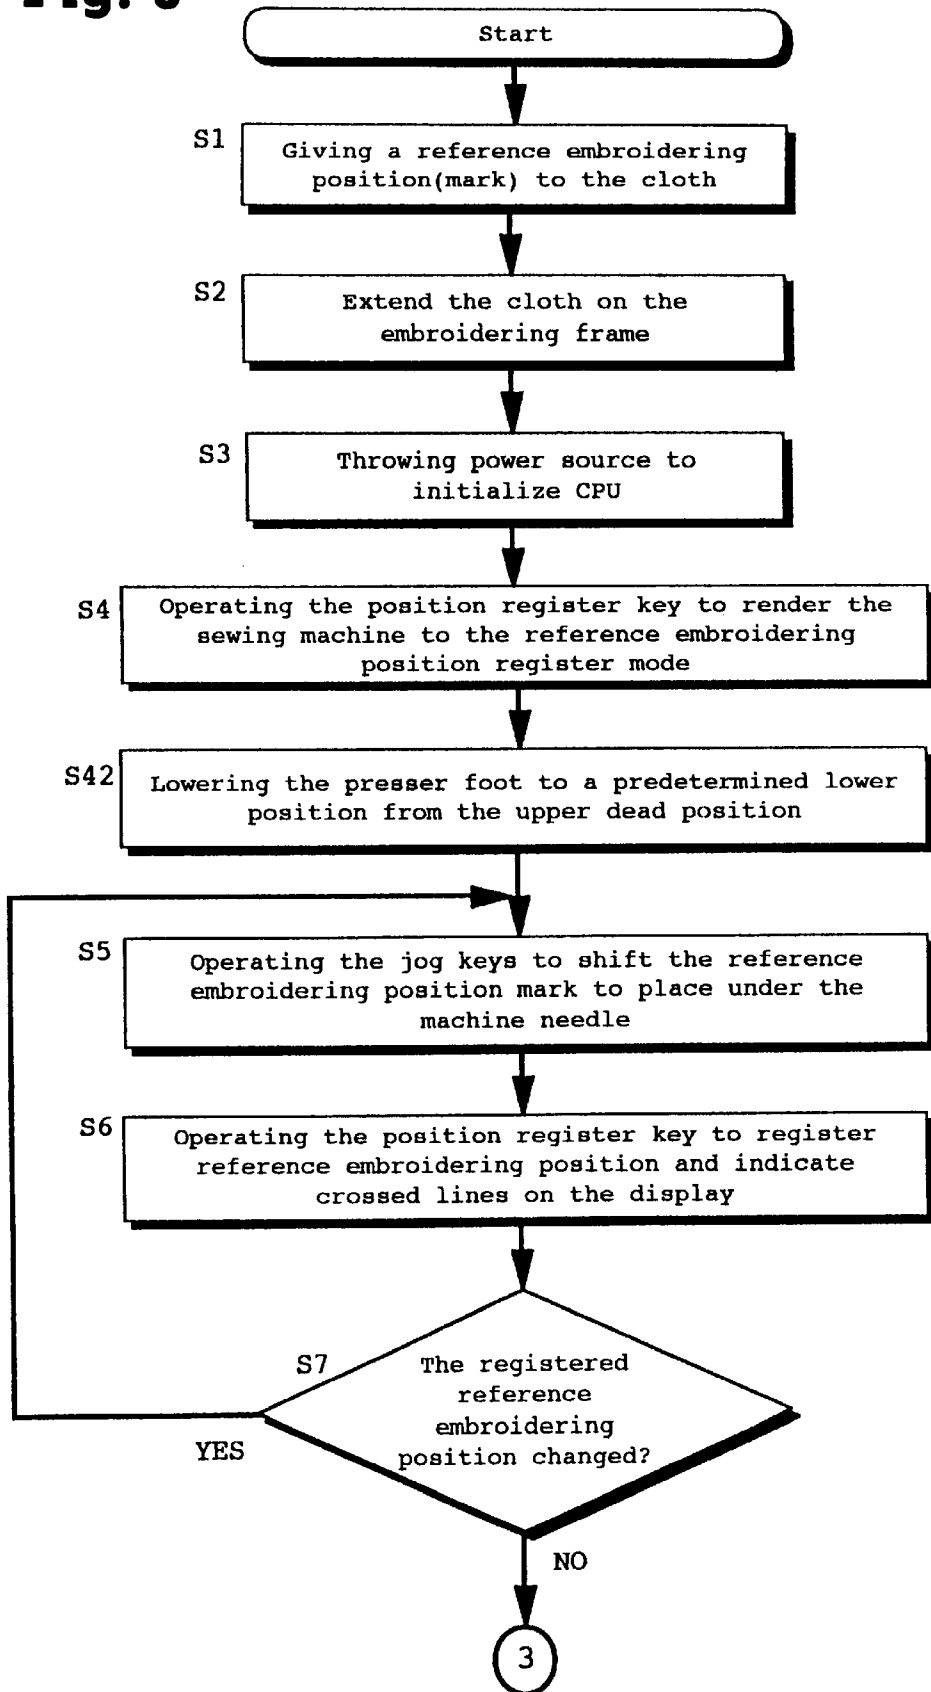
Fig. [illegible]

Start

S1 Giving a reference embroidering position(mark) to the cloth

S2 Extend the cloth on the embroidering frame

S3 Throwing power source to initialize CPU

S4 Operating the position register key to render the sewing machine to the reference embroidering position register mode

S42 Lowering the presser foot to a predetermined lower position from the upper dead position

S5 Operating the jog keys to shift the reference embroidering position mark to place under the machine needle

S6 Operating the position register key to register reference embroidering position and indicate crossed lines on the display

S7 The registered reference embroidering position changed?

YES

NO

3